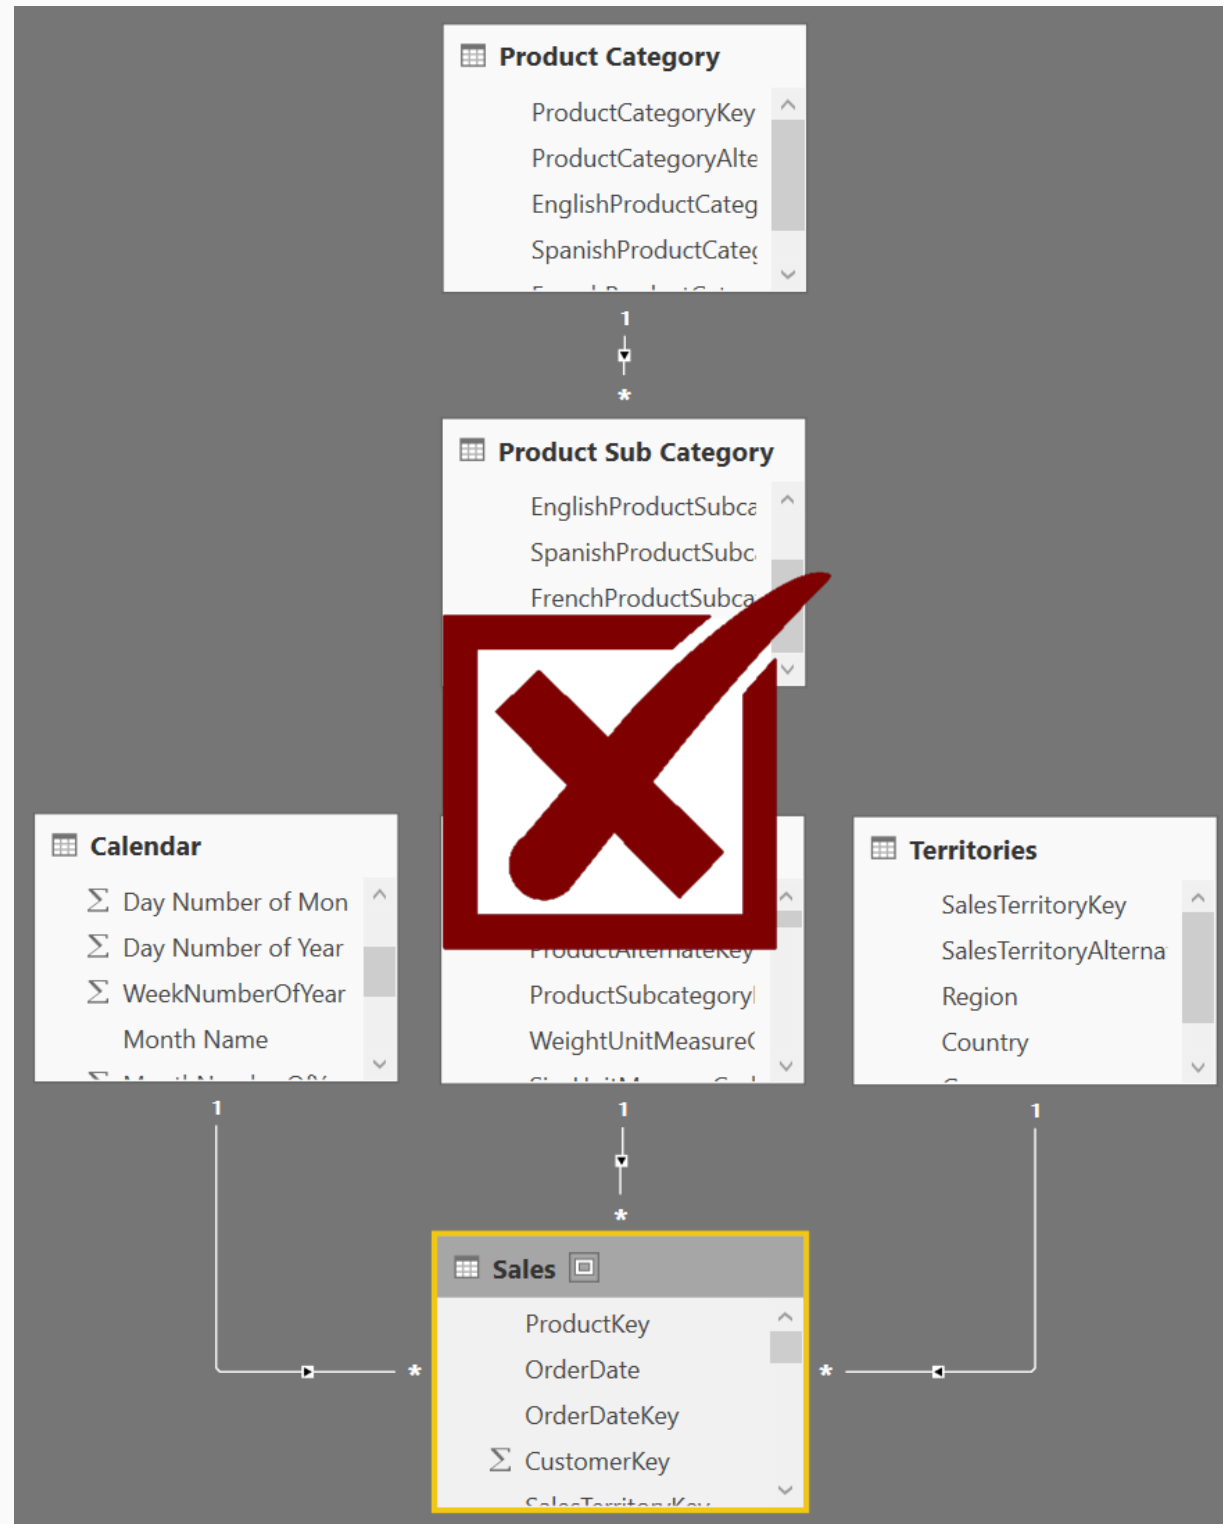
Product Category

ProductCategoryKey
ProductCategoryAlte
EnglishProductCateg
SpanishProductCate
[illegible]

1
*

Product Sub Category

EnglishProductSubca
SpanishProductSubc
FrenchProductSubca

Calendar

Day Number of Mon
Day Number of Year
WeekNumberOfYear
Month Name
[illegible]

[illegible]
ProductSubcategory
WeightUnitMeasure
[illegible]

Territories

SalesTerritoryKey
SalesTerritoryAlterna
Region
Country
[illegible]

1
1
1
*

Sales

ProductKey
OrderDate
OrderDateKey
CustomerKey
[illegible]

*
*